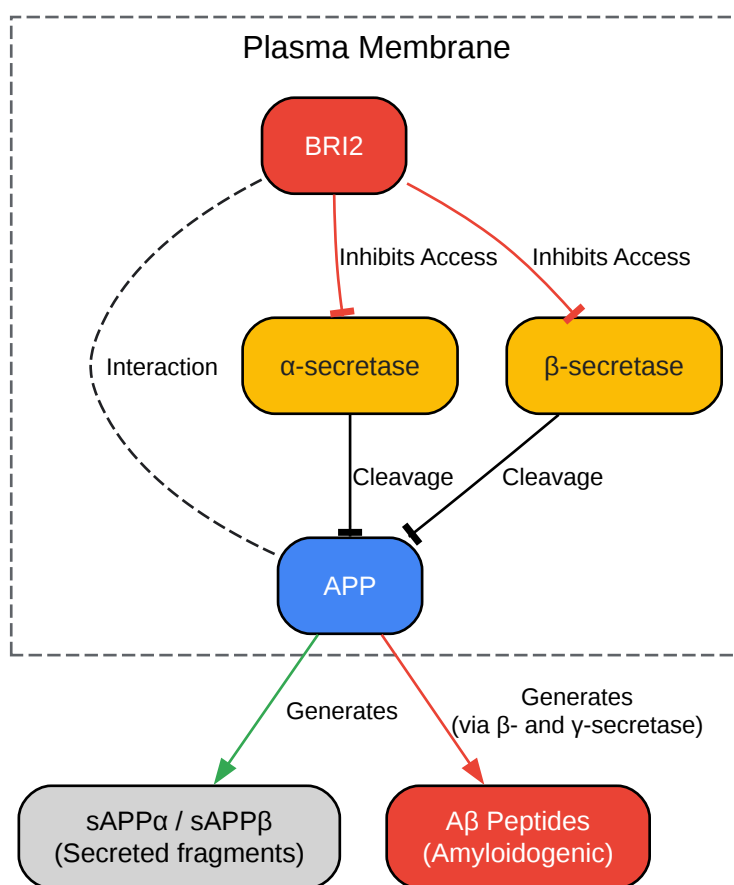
Plasma Membrane

BRI2

Inhibits Access

Inhibits Access

Interaction

α-secretase

β-secretase

Cleavage

Cleavage

APP

Generates

Generates
(via β- and γ-secretase)

sAPPα / sAPPβ
(Secreted fragments)

Aβ Peptides
(Amyloidogenic)